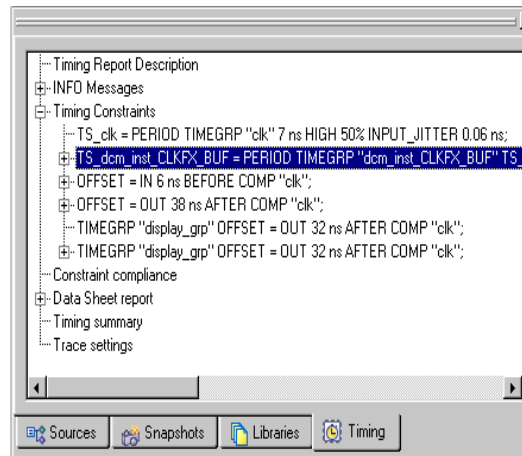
Timing Report Description
INFO Messages
Timing Constraints
TS_clk = PERIOD TIMEGRP "clk" 7 ns HIGH 50% INPUT_JITTER 0.06 ns;
TS_dcm_inst_CLKFX_BUF = PERIOD TIMEGRP "dcm_inst_CLKFX_BUF" TS_
OFFSET = IN 6 ns BEFORE COMP "clk";
OFFSET = OUT 38 ns AFTER COMP "clk";
TIMEGRP "display_grp" OFFSET = OUT 32 ns AFTER COMP "clk";
TIMEGRP "display_grp" OFFSET = OUT 32 ns AFTER COMP "clk";
Constraint compliance
Data Sheet report
Timing summary
Trace settings

Sources
Snapshots
Libraries
Timing